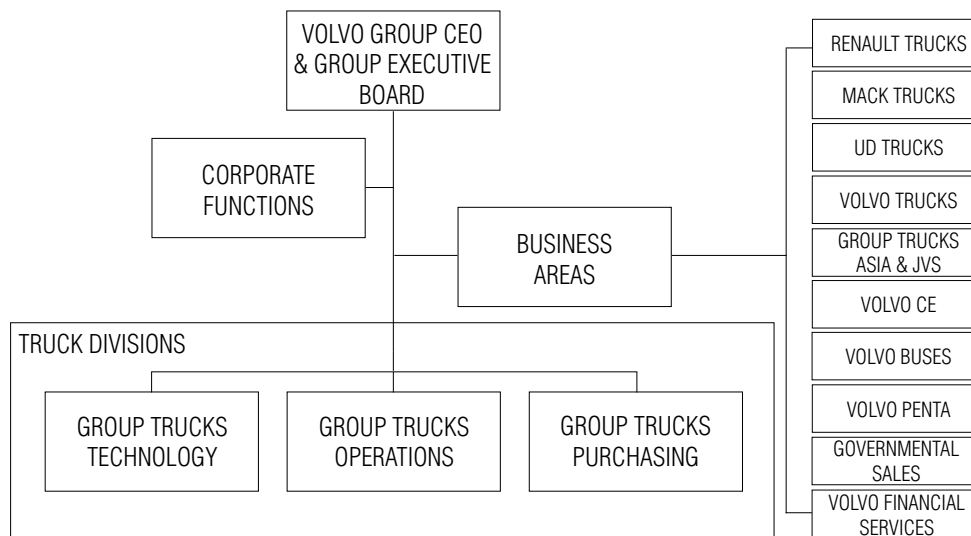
VOLVO GROUP CEO & GROUP EXECUTIVE BOARD

CORPORATE FUNCTIONS

BUSINESS AREAS

RENAULT TRUCKS

MACK TRUCKS

UD TRUCKS

VOLVO TRUCKS

GROUP TRUCKS ASIA & JVS

VOLVO CE

VOLVO BUSES

VOLVO PENTA

GOVERNMENTAL SALES

VOLVO FINANCIAL SERVICES

TRUCK DIVISIONS

GROUP TRUCKS TECHNOLOGY

GROUP TRUCKS OPERATIONS

GROUP TRUCKS PURCHASING